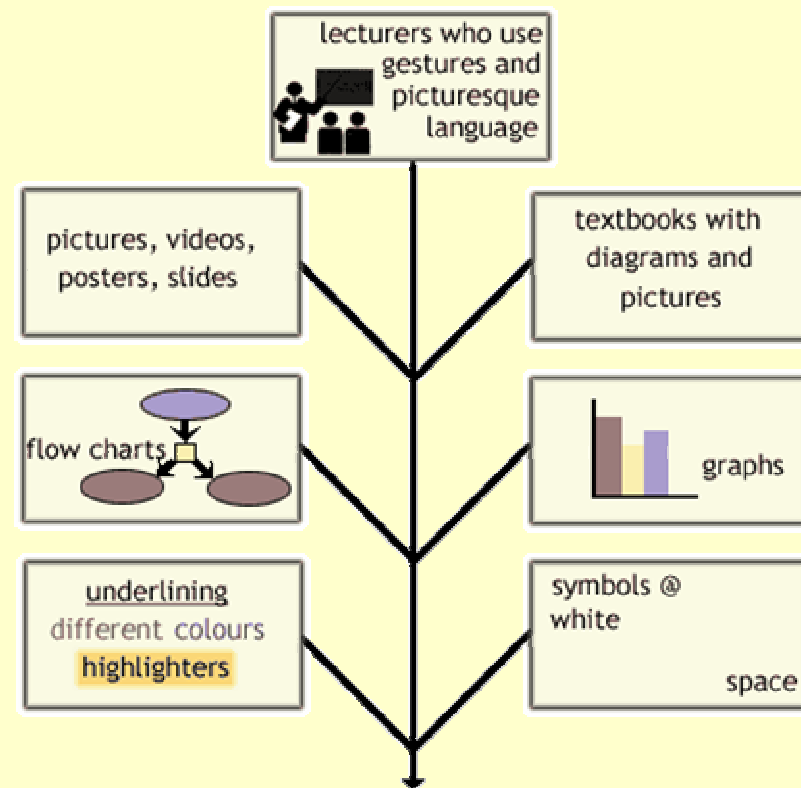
lecturers who use gestures and picturesque language

pictures, videos, posters, slides

textbooks with diagrams and pictures

flow charts

graphs

underlining
different colours
highlighters

symbols @
white

space